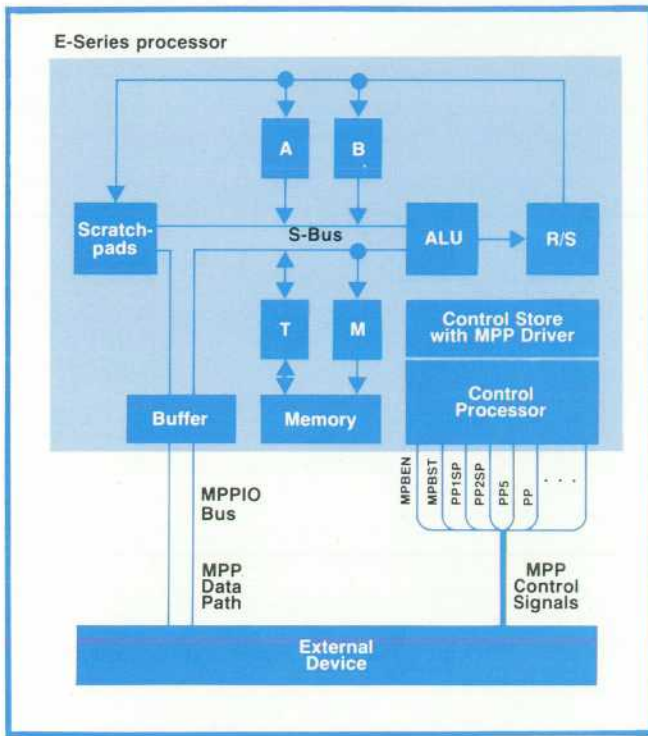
E-Series processor

A

B

Scratchpads

S-Bus

ALU

R/S

T

M

Control Store with MPP Driver

Control Processor

Buffer

Memory

MPBEN

MPBST

PP1SP

PP2SP

PP5

PP

. . .

MPPIO Bus

MPP Data Path

MPP Control Signals

External Device